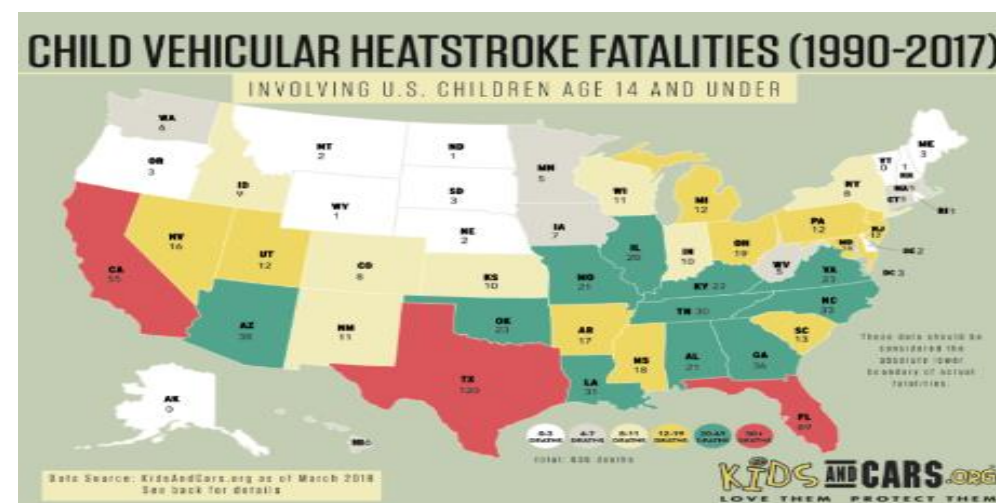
CHILD VEHICULAR HEATSTROKE FATALITIES (1990-2017)

INVOLVING U.S. CHILDREN AGE 14 AND UNDER

WA 6

OR 3

MT 2

ND 1

ID 9

SD 3

WY 1

MN 5

WI 11

MI 12

NY 8

VT 0

NH 1

ME 3

MA

CT

RI 1

NV 16

UT 12

CO 8

NE 2

IA 7

IL 20

IN 10

OH 19

PA 12

NJ 17

MD

DE 2

DC 3

CA 55

KS 10

MO 21

KY 22

WV 5

VA 23

NC 33

AZ 38

NM 11

OK 23

AR 17

TN 30

SC 13

TX 120

MS 18

AL 21

GA 36

LA 31

FL 89

AK 0

HI 6

These data should be considered the absolute lower boundary of actual fatalities.

0-3 DEATHS

4-7 DEATHS

8-11 DEATHS

12-19 DEATHS

20-41 DEATHS

50+ DEATHS

Total: 830 deaths

Data Source: KidsAndCars.org as of March 2018
See back for details

KIDS AND CARS.org
LOVE THEM PROTECT THEM